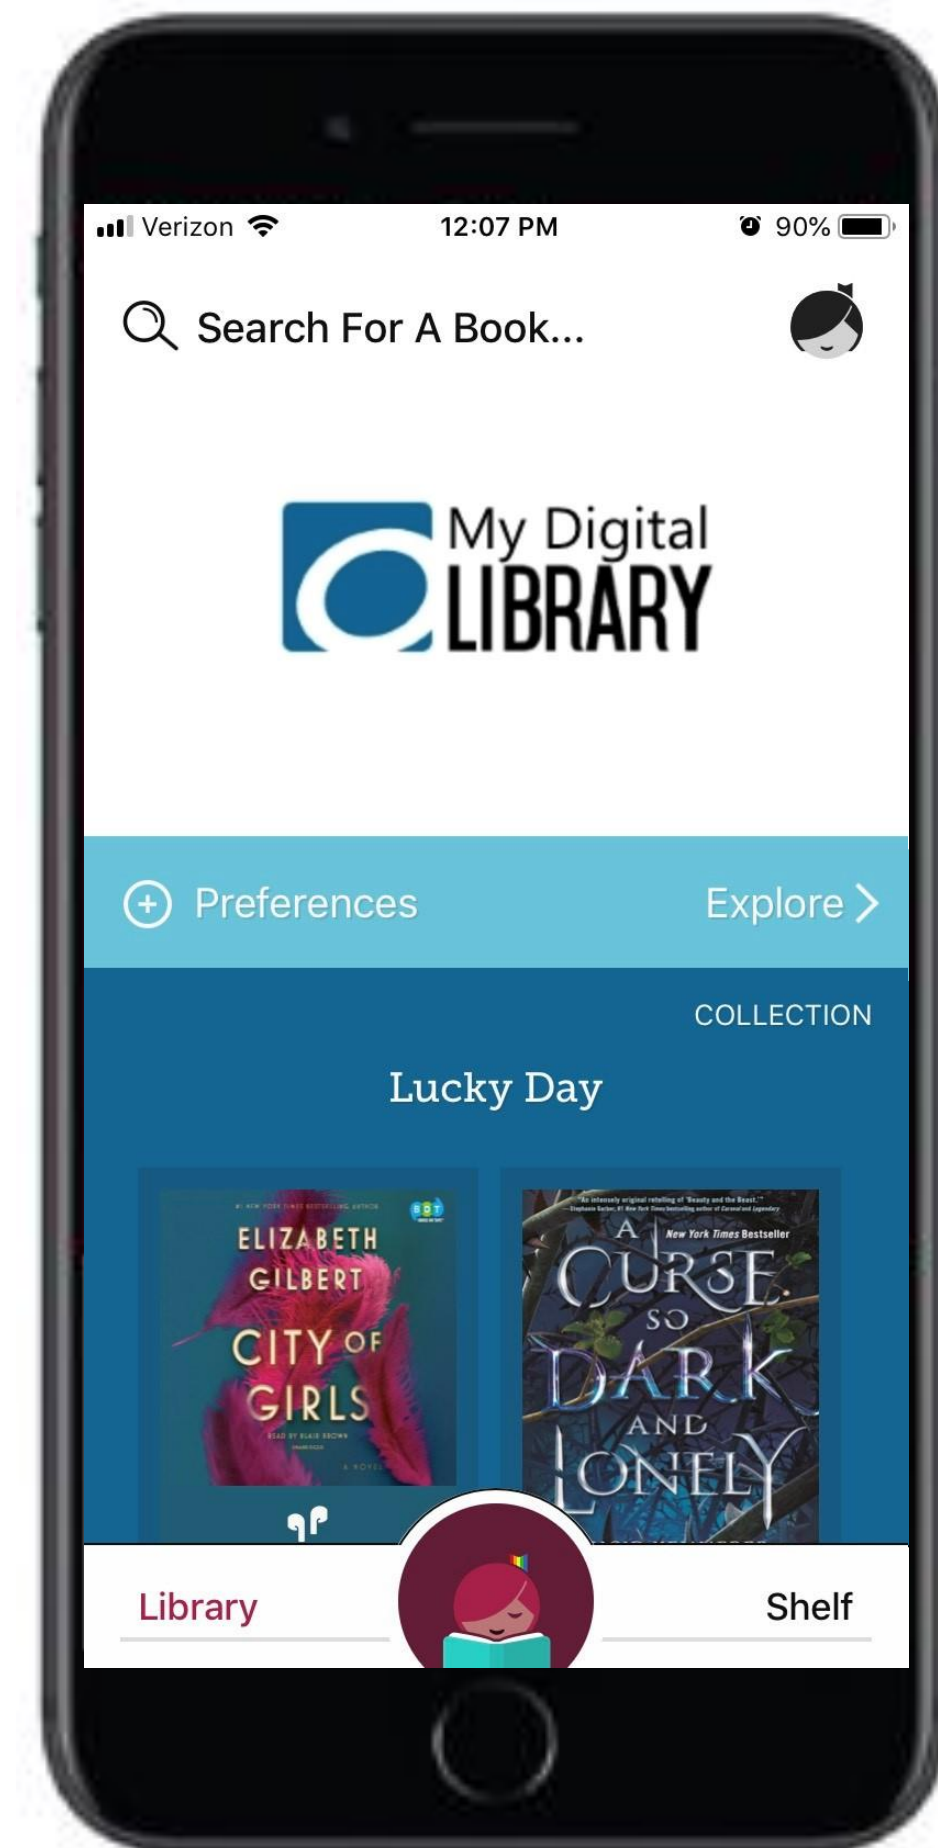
Verizon 12:07 PM 90%

Search For A Book...

My Digital LIBRARY

Preferences Explore >

COLLECTION

Lucky Day

#1 NEW YORK TIMES BESTSELLING AUTHOR
ELIZABETH GILBERT
CITY OF GIRLS
READ BY BLAIR BROWN
UNABRIDGED
A NOVEL

"An intensely original retelling of 'Beauty and the Beast.'" —Stephanie Garber, #1 New York Times bestselling author of Caraval and Legendary
New York Times Bestseller
A CURSE SO DARK AND LONELY

Library Shelf